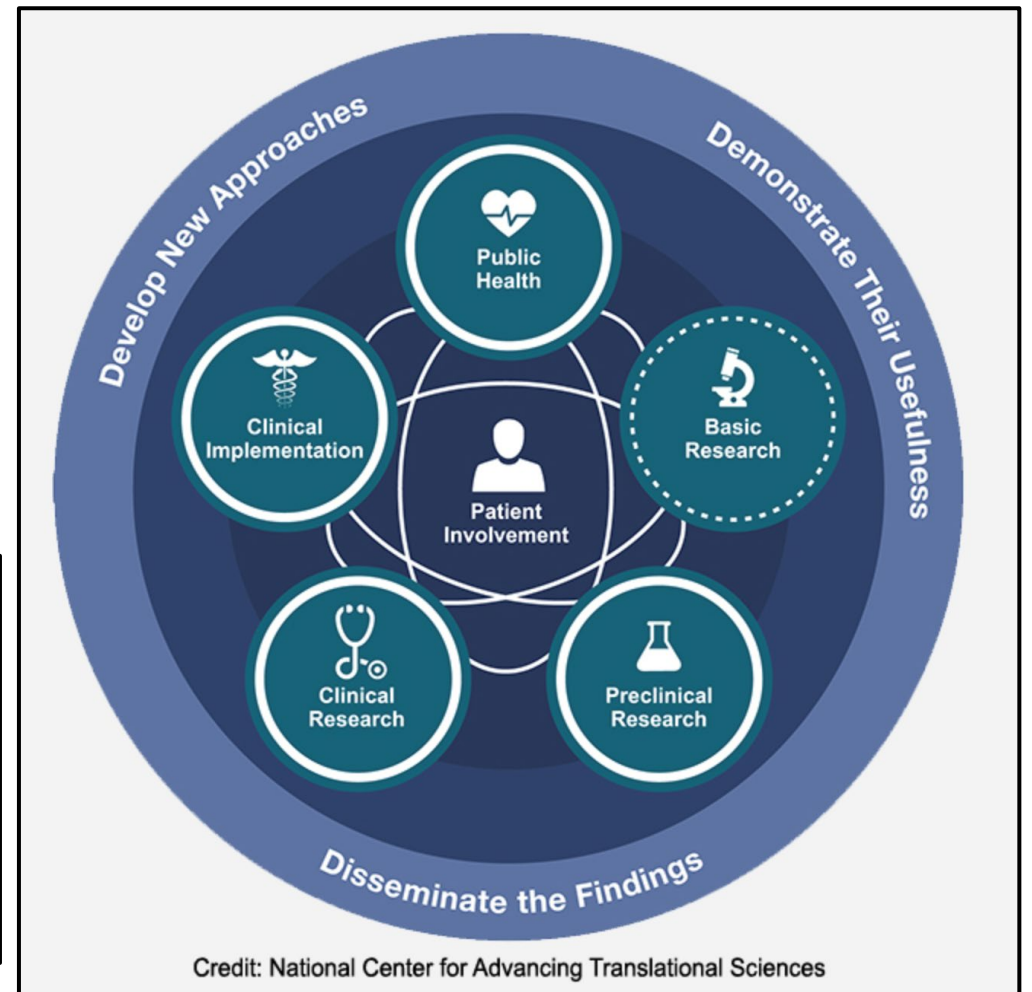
Develop New Approaches

Demonstrate Their Usefulness

Public Health

Basic Research

Clinical Implementation

Patient Involvement

Clinical Research

Preclinical Research

Disseminate the Findings

Credit: National Center for Advancing Translational Sciences